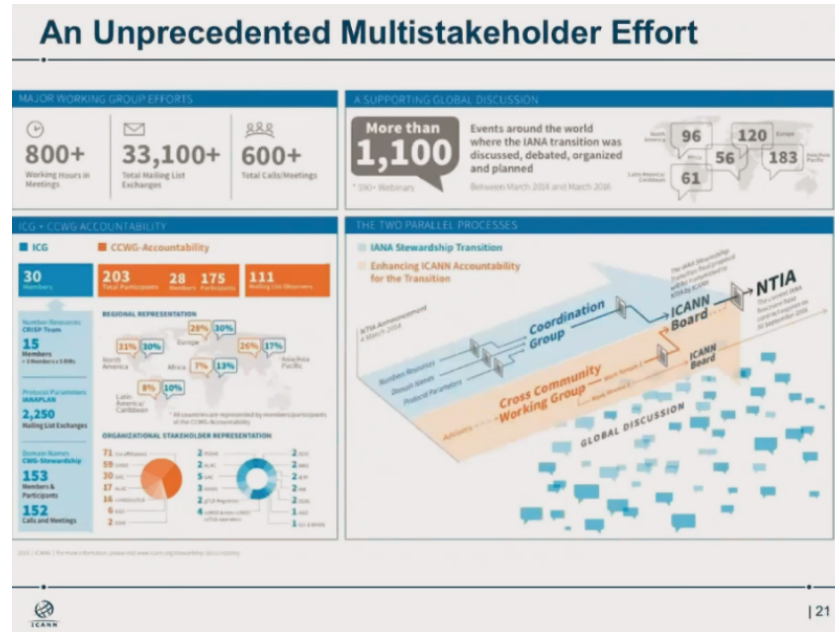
An Unprecedented Multistakeholder Effort

MAJOR WORKING GROUP EFFORTS

800+
Working Hours in Meetings

33,100+
Total Mailing List Exchanges

600+
Total Calls/Meetings

A SUPPORTING GLOBAL DISCUSSION

More than 1,100

* 550+ Webinars

Events around the world where the IANA transition was discussed, debated, organized and planned

Between March 2014 and March 2016

North America 96
Europe 120
Africa 56
Asia/Asia Pacific 183
Latin America/Caribbean 61

ICG + CCWG ACCOUNTABILITY

ICG

CCWG-Accountability

30
Members

203
Total Participants

28
Members

175
Participants

111
Mailing List Observers

Number Resources
CRISP Team

15
Members
+ 2 Members + 3 RIRs

Protocol Parameters
IANAPLAN

2,250
Mailing List Exchanges

Domain Names
CWG-Stewardship

153
Members & Participants

152
Calls and Meetings

REGIONAL REPRESENTATION

31% 30%
North America

28% 30%
Europe

7% 13%
Africa

26% 17%
Asia/Asia Pacific

8% 10%
Latin America/Caribbean

* All countries are represented by members/participants of the CCWG-Accountability

ORGANIZATIONAL STAKEHOLDER REPRESENTATION

71 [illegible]
59 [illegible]
30 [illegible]
17 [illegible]
16 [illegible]
6 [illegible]
2 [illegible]

2 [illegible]
2 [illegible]
3 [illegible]
3 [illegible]
2 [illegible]
4 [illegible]

2 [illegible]
2 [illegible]
2 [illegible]
2 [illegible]
2 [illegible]
1 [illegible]
1 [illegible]

THE TWO PARALLEL PROCESSES

IANA Stewardship Transition

Enhancing ICANN Accountability for the Transition

NTIA Announcement 14 March 2014

Number Resources
Domain Names
Protocol Parameters

Coordination Group

ICANN Board

NTIA

Advisory

Cross Community Working Group

Work Stream 1
Work Stream 2

ICANN Board

GLOBAL DISCUSSION

2016 | ICANN | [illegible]

ICANN

| 21